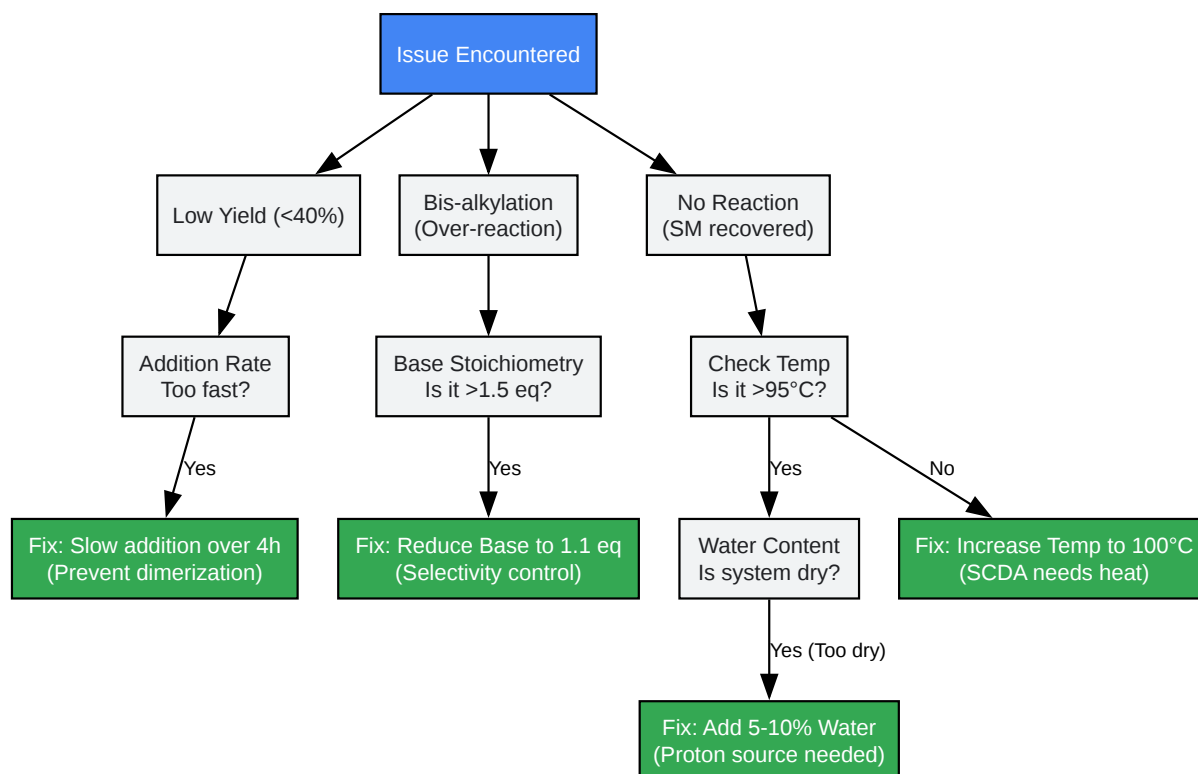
Issue Encountered

Low Yield (<40%)

Bis-alkylation
(Over-reaction)

No Reaction
(SM recovered)

Addition Rate
Too fast?

Base Stoichiometry
Is it >1.5 eq?

Check Temp
Is it >95°C?

Yes

Yes

Yes

No

Fix: Slow addition over 4h
(Prevent dimerization)

Fix: Reduce Base to 1.1 eq
(Selectivity control)

Water Content
Is system dry?

Fix: Increase Temp to 100°C
(SCDA needs heat)

Yes (Too dry)

Fix: Add 5-10% Water
(Proton source needed)